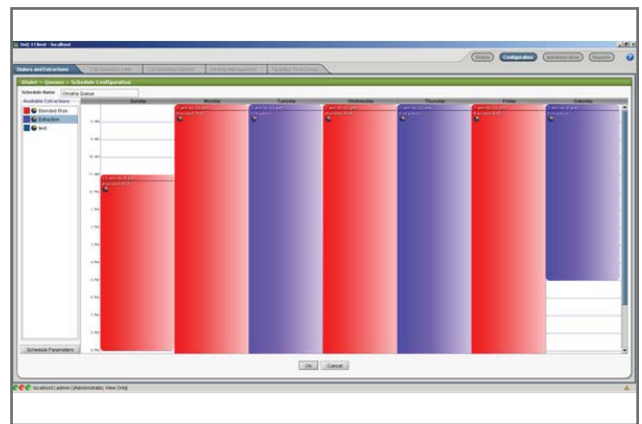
Status Configuration Administration Reports

Stalers and Extractions

Stalers > Queues > Schedule Configuration

Schedule Name: Omaha Queue

Available Extractions

Blended Rise

Extraction

test

| Sunday | Monday | Tuesday | Wednesday | Thursday | Friday | Saturday |
|---|---|---|---|---|---|---|

8 AM

9 AM

10 AM

11 AM

12 PM

1 PM

2 PM

3 PM

4 PM

5 PM

6 PM

7 PM

8 PM

9 PM

Schedule Parameters

OK Cancel

localhost | admin (Administrator, View Only)